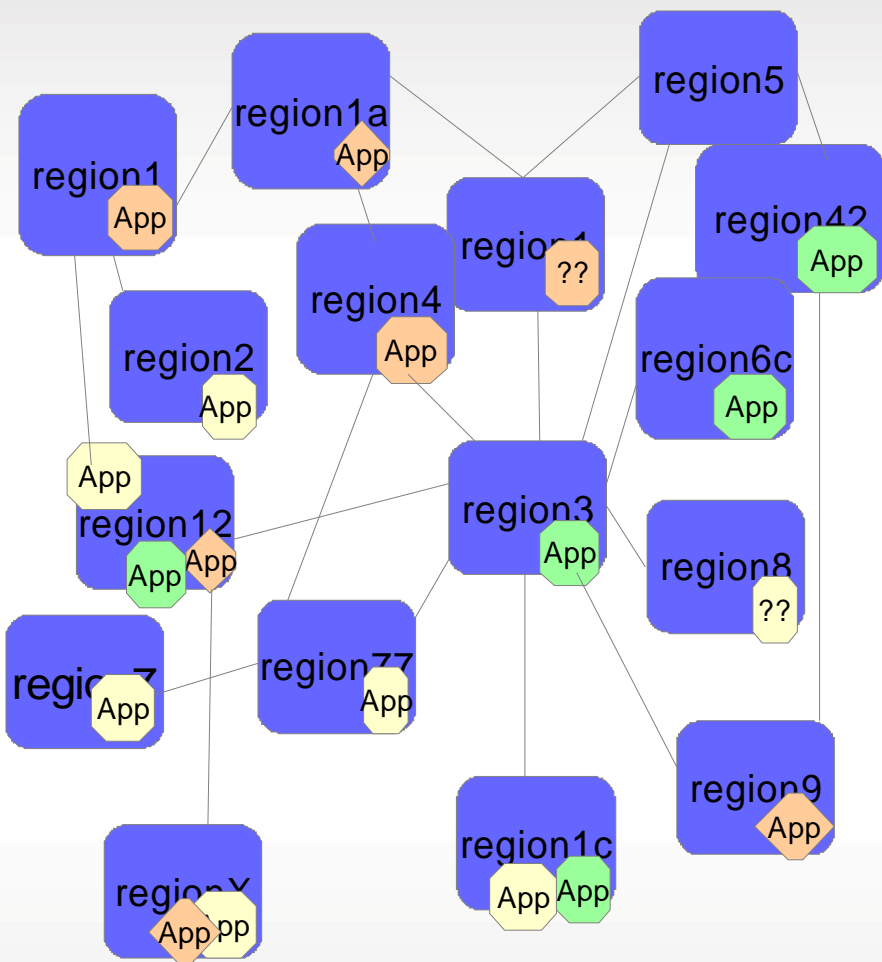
region1a
App
region5
region1
App
region1
??
region42
App
region4
App
region2
App
region6c
App
App
region12
App
App
region3
App
region8
??
regio 7
App
region77
App
region9
App
region1c
App
App
regionX
App
pp